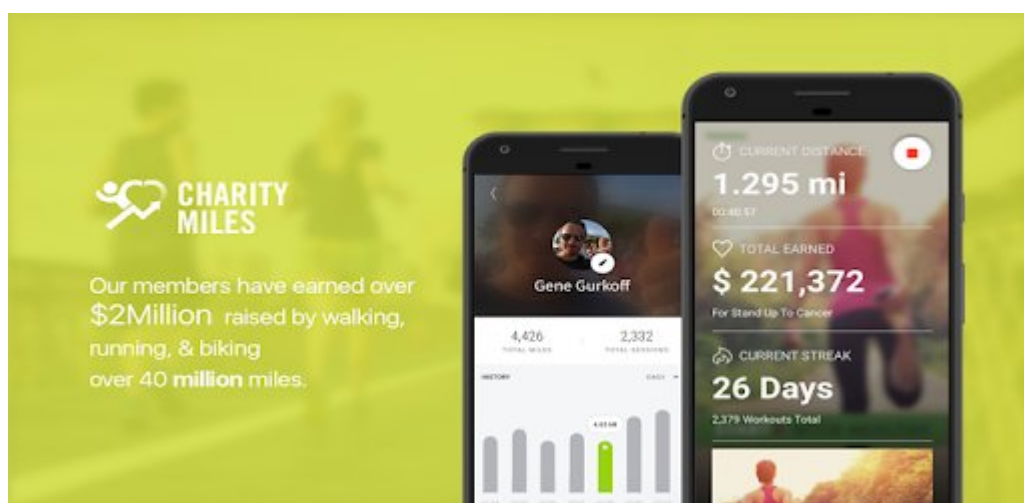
CHARITY MILES

Our members have earned over $2Million raised by walking, running, & biking over 40 million miles.

Gene Gurkoff

4,426
TOTAL MILES

2,332
TOTAL SESSIONS

HISTORY

DAYS

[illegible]

CURRENT DISTANCE

1.295 mi

00:40:57

TOTAL EARNED

$ 221,372

For Stand Up To Cancer

CURRENT STREAK

26 Days

2,379 Workouts Total